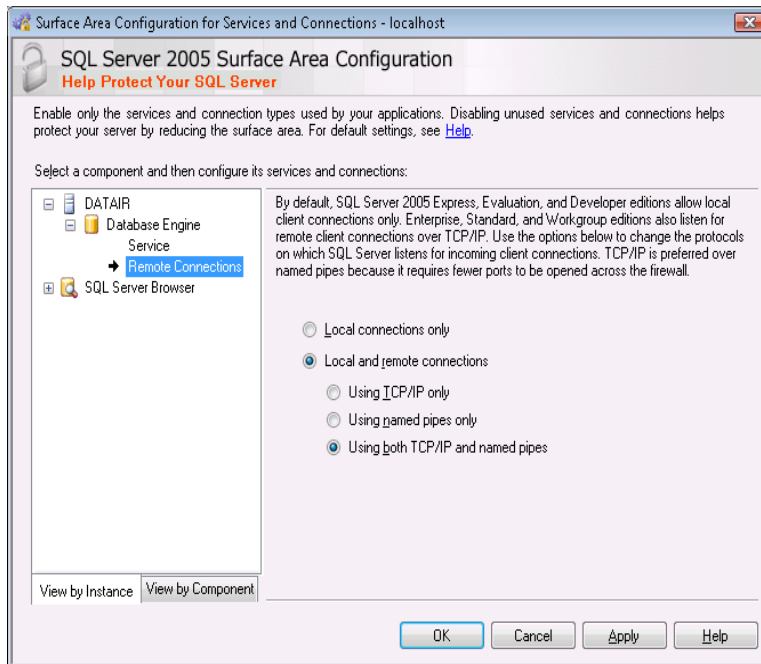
Surface Area Configuration for Services and Connections - localhost

SQL Server 2005 Surface Area Configuration
Help Protect Your SQL Server

Enable only the services and connection types used by your applications. Disabling unused services and connections helps protect your server by reducing the surface area. For default settings, see Help.

Select a component and then configure its services and connections:

DATAIR
Database Engine
Service
Remote Connections
SQL Server Browser

By default, SQL Server 2005 Express, Evaluation, and Developer editions allow local client connections only. Enterprise, Standard, and Workgroup editions also listen for remote client connections over TCP/IP. Use the options below to change the protocols on which SQL Server listens for incoming client connections. TCP/IP is preferred over named pipes because it requires fewer ports to be opened across the firewall.

Local connections only
Local and remote connections
Using TCP/IP only
Using named pipes only
Using both TCP/IP and named pipes

View by Instance
View by Component

OK
Cancel
Apply
Help